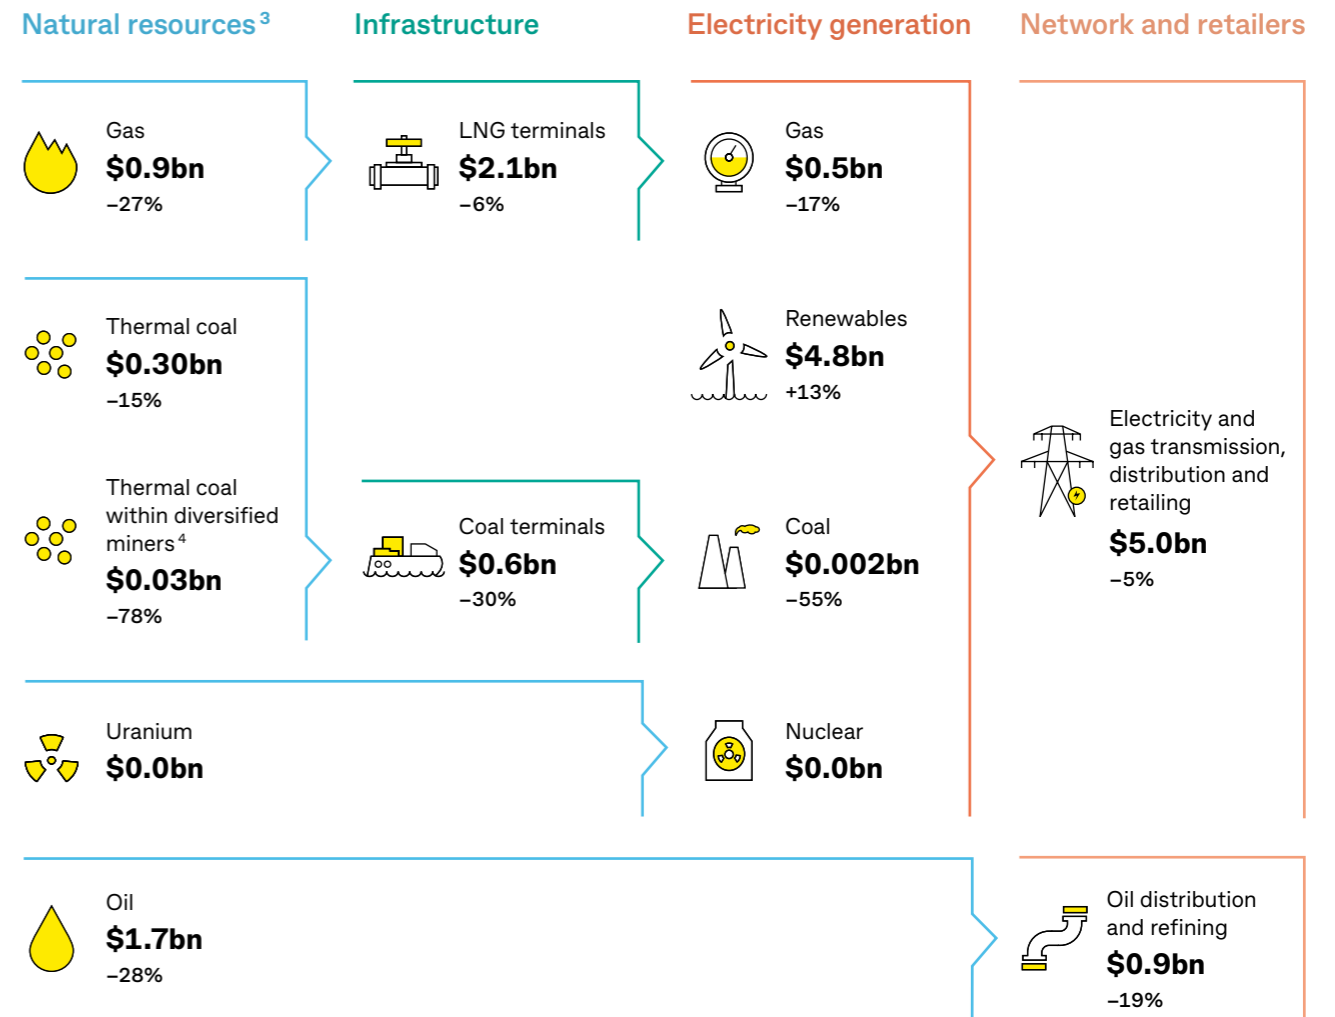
Natural resources $^{3}$

Infrastructure

Electricity generation

Network and retailers

Gas
$0.9bn
–27%

LNG terminals
$2.1bn
–6%

Gas
$0.5bn
–17%

Thermal coal
$0.30bn
–15%

Renewables
$4.8bn
+13%

Electricity and gas transmission, distribution and retailing
$5.0bn
–5%

Thermal coal within diversified miners $^{4}$
$0.03bn
–78%

Coal terminals
$0.6bn
–30%

Coal
$0.002bn
–55%

Uranium
$0.0bn

Nuclear
$0.0bn

Oil
$1.7bn
–28%

Oil distribution and refining
$0.9bn
–19%